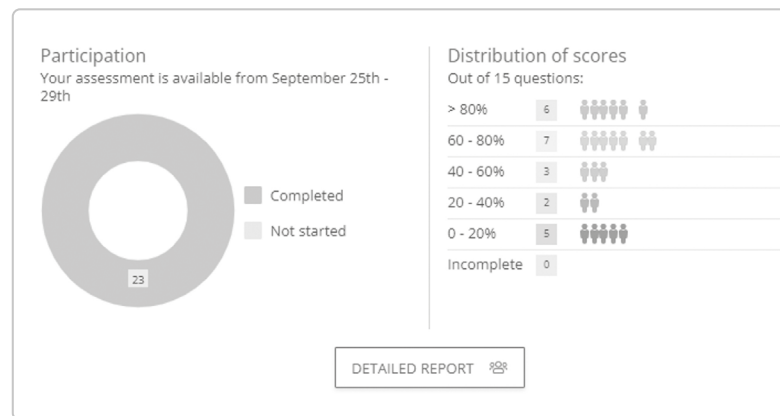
Participation
Your assessment is available from September 25th - 29th

23

Completed
Not started

Distribution of scores
Out of 15 questions:

| > 80% | 6 |
|---|---|
| 60 - 80% | 7 |
| 40 - 60% | 3 |
| 20 - 40% | 2 |
| 0 - 20% | 5 |
| Incomplete | 0 |

DETAILED REPORT